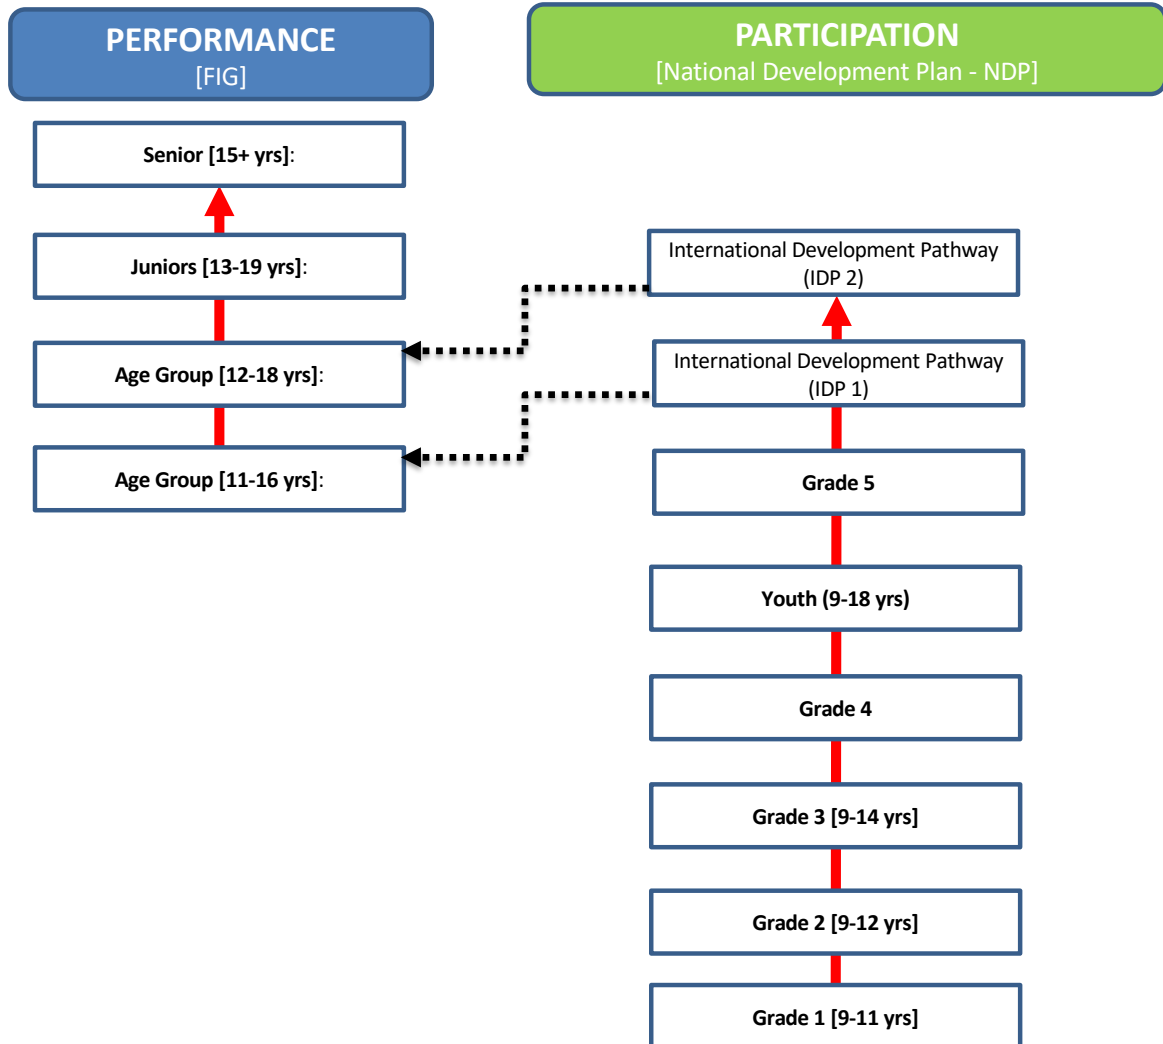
PERFORMANCE
[FIG]

Senior [15+ yrs]:

Juniors [13-19 yrs]:

Age Group [12-18 yrs]:

Age Group [11-16 yrs]:

PARTICIPATION
[National Development Plan - NDP]

International Development Pathway (IDP 2)

International Development Pathway (IDP 1)

Grade 5

Youth (9-18 yrs)

Grade 4

Grade 3 [9-14 yrs]

Grade 2 [9-12 yrs]

Grade 1 [9-11 yrs]